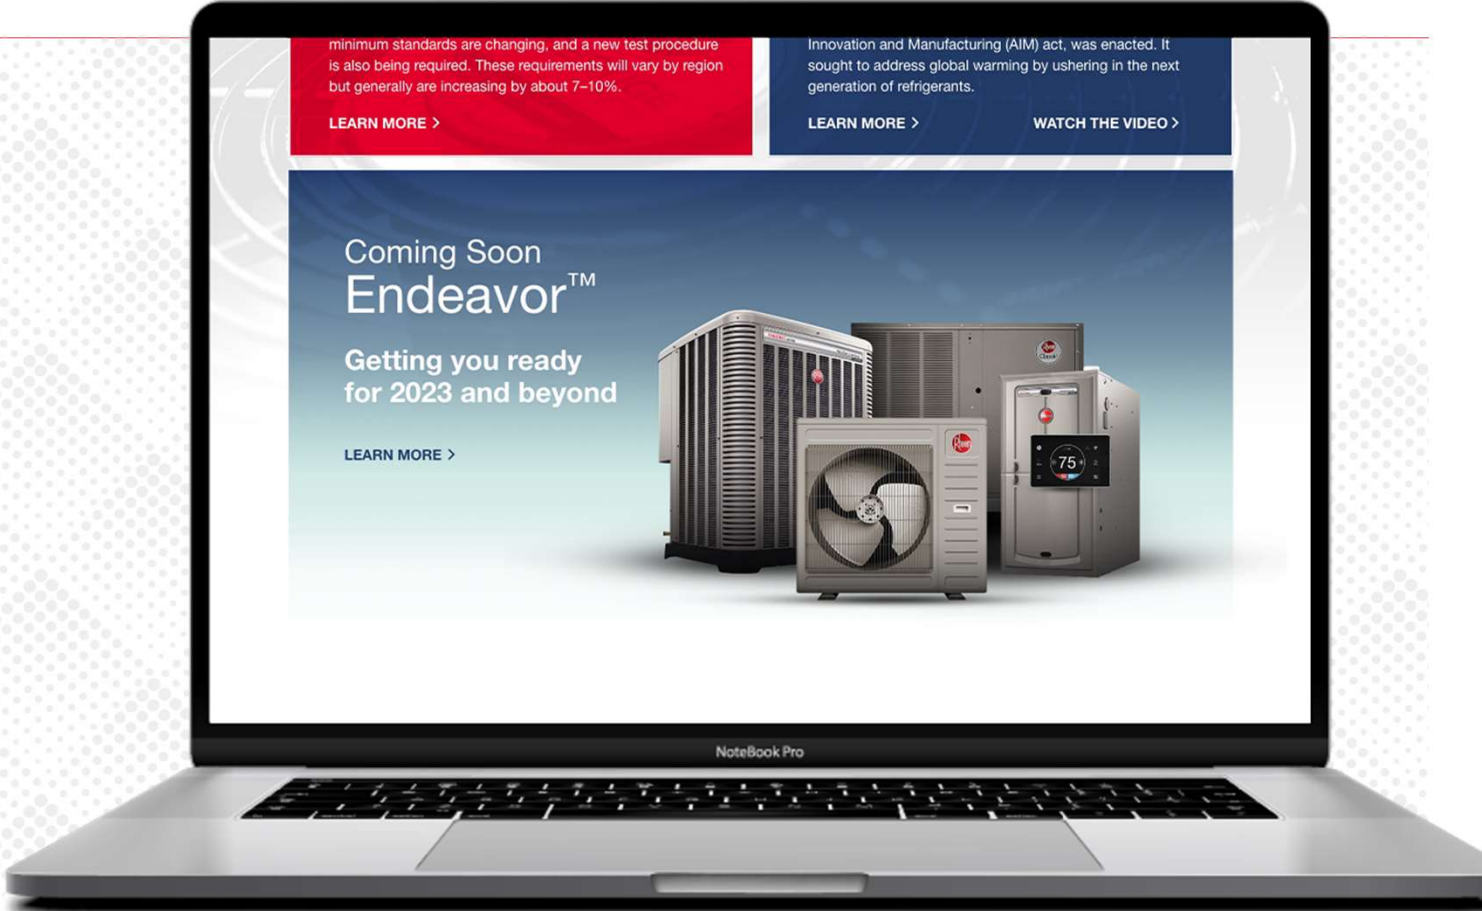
minimum standards are changing, and a new test procedure is also being required. These requirements will vary by region but generally are increasing by about 7–10%.

LEARN MORE >

Innovation and Manufacturing (AIM) act, was enacted. It sought to address global warming by ushering in the next generation of refrigerants.

LEARN MORE >

WATCH THE VIDEO >

Coming Soon
Endeavor™

Getting you ready for 2023 and beyond

LEARN MORE >

75

NoteBook Pro